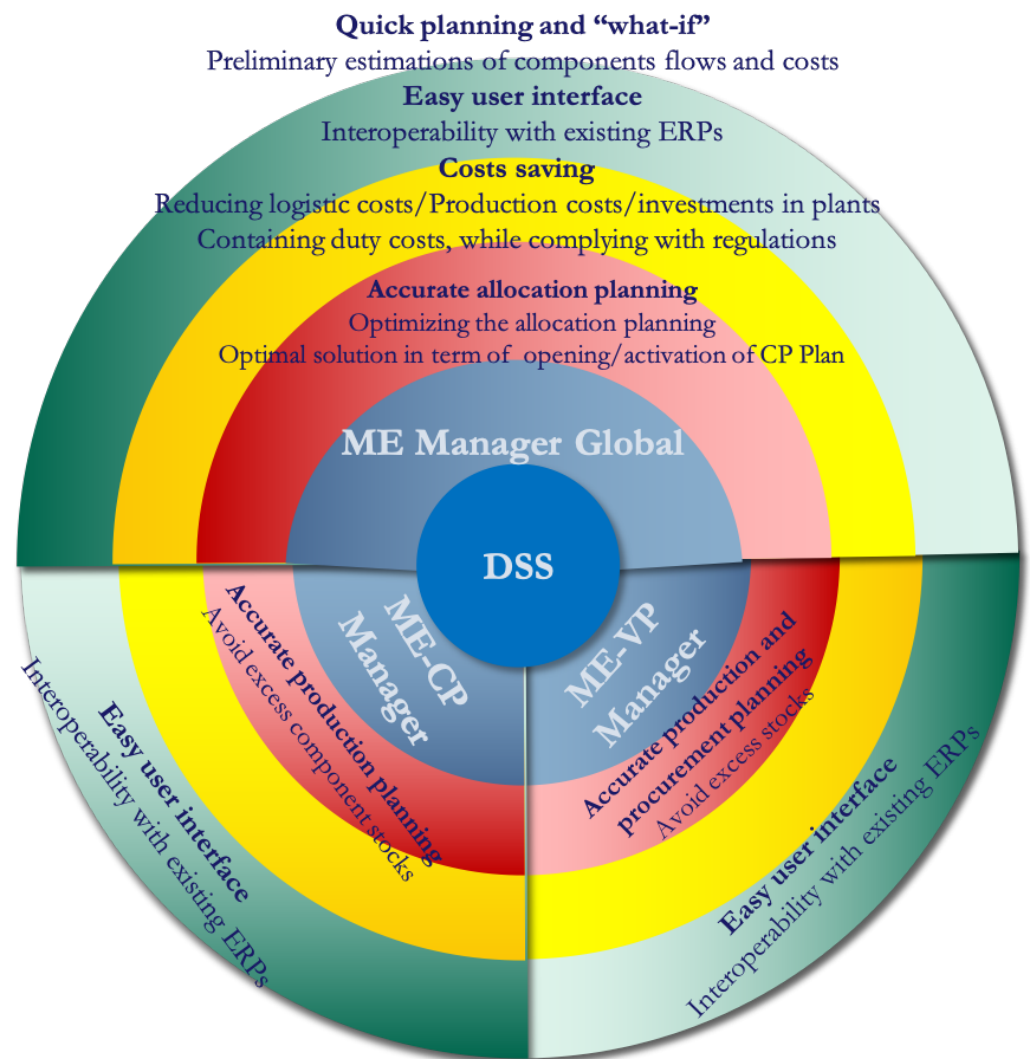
Quick planning and "what-if"
Preliminary estimations of components flows and costs

Easy user interface
Interoperability with existing ERPs

Costs saving
Reducing logistic costs/Production costs/investments in plants
Containing duty costs, while complying with regulations

Accurate allocation planning
Optimizing the allocation planning
Optimal solution in term of opening/activation of CP Plan

ME Manager Global

DSS

ME-CP Manager

Accurate production planning
Avoid excess component stocks

Easy user interface
Interoperability with existing ERPs

ME-VP Manager

Accurate production and procurement planning
Avoid excess stocks

Easy user interface
Interoperability with existing ERPs